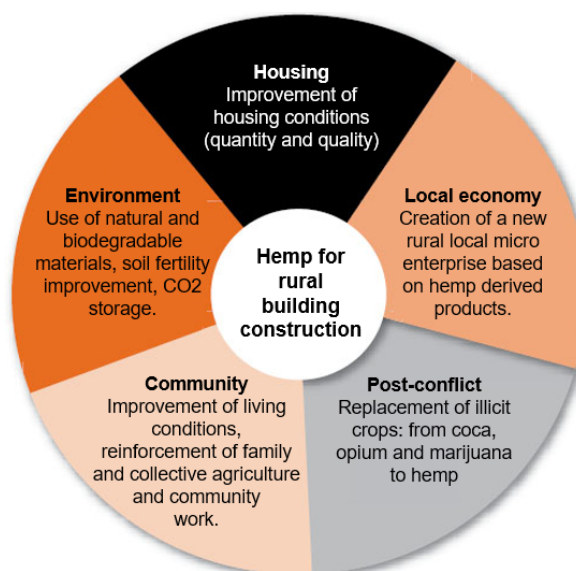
Housing
Improvement of housing conditions (quantity and quality)

Local economy
Creation of a new rural local micro enterprise based on hemp derived products.

Post-conflict
Replacement of illicit crops: from coca, opium and marijuana to hemp

Community
Improvement of living conditions, reinforcement of family and collective agriculture and community work.

Environment
Use of natural and biodegradable materials, soil fertility improvement, CO2 storage.

Hemp for rural building construction